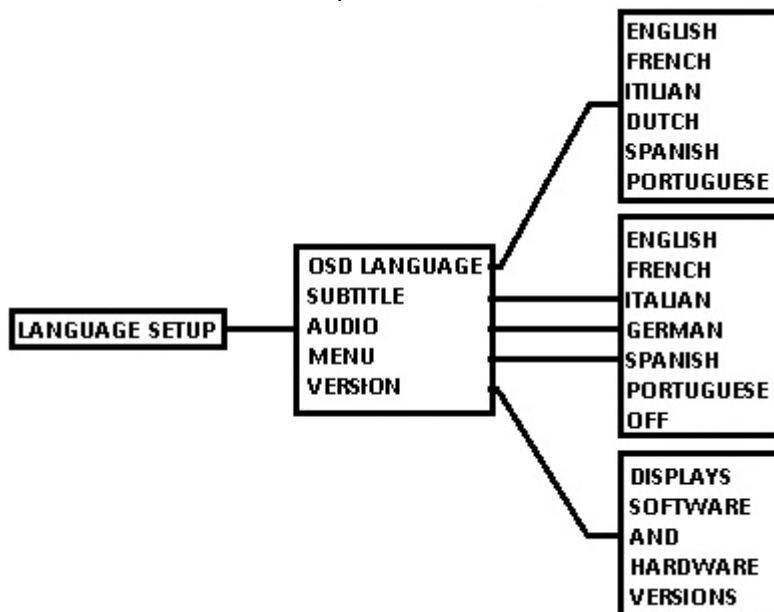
LANGUAGE SETUP

OSD LANGUAGE
SUBTITLE
AUDIO
MENU
VERSION

ENGLISH
FRENCH
ITILIAN
DUTCH
SPANISH
PORTUGUESE

ENGLISH
FRENCH
ITALIAN
GERMAN
SPANISH
PORTUGUESE
OFF

DISPLAYS SOFTWARE AND HARDWARE VERSIONS